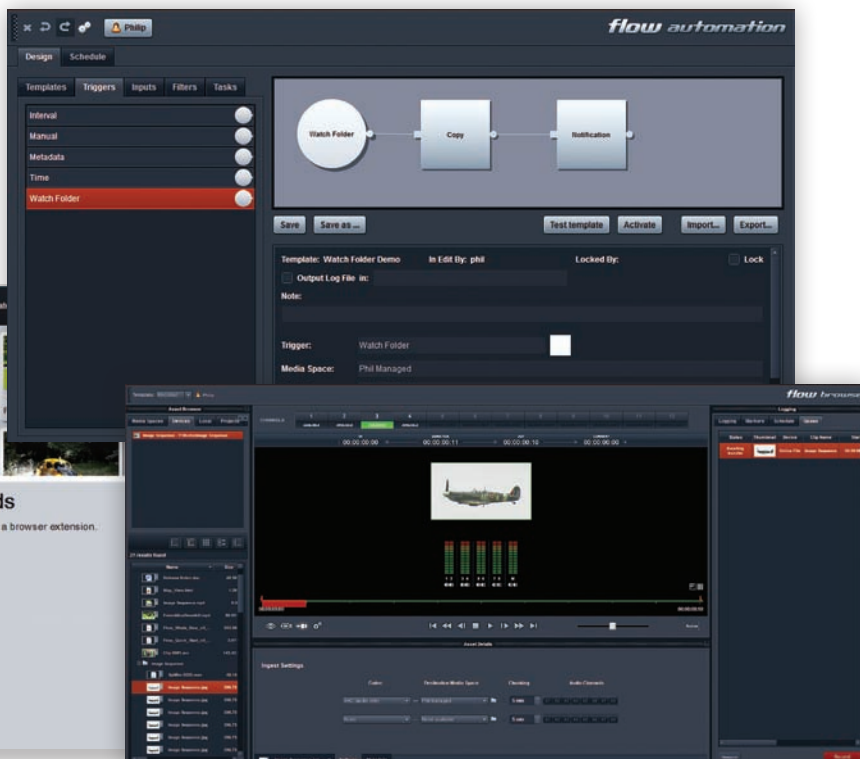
Philip

flow automation

Design Schedule

Templates Triggers Inputs Filters Tasks

Interval
Manual
Metadata
Time
Watch Folder

Watch Folder
Copy
Notification

Save Save as ... Test template Activate Import... Export...

Template: Watch Folder Demo In Edit By: phil Locked By: Lock

Output Log File in:

Note:

Trigger: Watch Folder

Media Space: Phil Managed

ds

a browser extension.

flow browse

Asset Browser

Logging

00:00:00:00 00:00:00:11 00:00:00:10 00:00:00:00

Asset Details

Ingest Settings

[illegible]